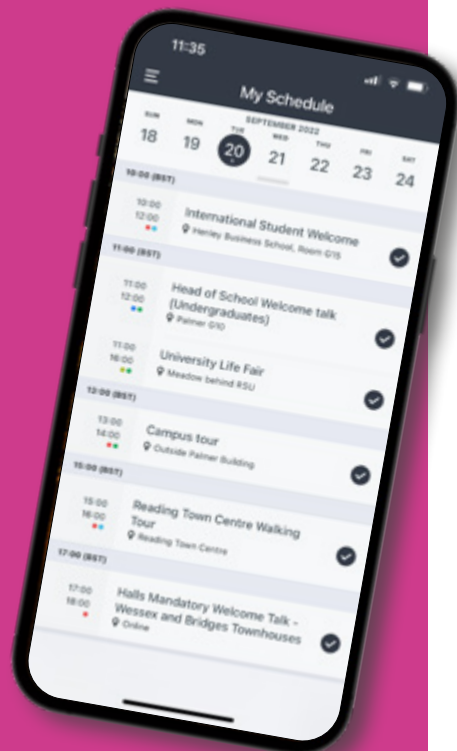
11:35

My Schedule

SEPTEMBER 2022

| SUN | MON | TUE | WED | THU | FRI | SAT |
|---|---|---|---|---|---|---|
| 18 | 19 | 20 | 21 | 22 | 23 | 24 |

10:00 (BST)

10:00 12:00 International Student Welcome
Henley Business School, Room G15

11:00 (BST)

11:00 12:00 Head of School Welcome talk (Undergraduates)
Palmer G10

11:00 16:00 University Life Fair
Meadow behind RSU

13:00 (BST)

13:00 14:00 Campus tour
Outside Palmer Building

15:00 (BST)

15:00 16:00 Reading Town Centre Walking Tour
Reading Town Centre

17:00 (BST)

17:00 18:00 Halls Mandatory Welcome Talk - Wessex and Bridges Townhouses
Online